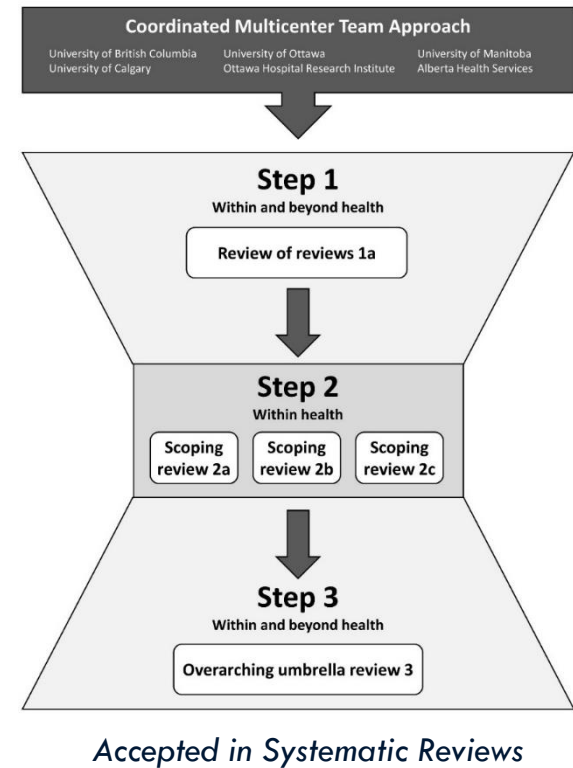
Coordinated Multicenter Team Approach

University of British Columbia
University of Calgary

University of Ottawa
Ottawa Hospital Research Institute

University of Manitoba
Alberta Health Services

Step 1
Within and beyond health

Review of reviews 1a

Step 2
Within health

Scoping review 2a

Scoping review 2b

Scoping review 2c

Step 3
Within and beyond health

Overarching umbrella review 3

Accepted in Systematic Reviews